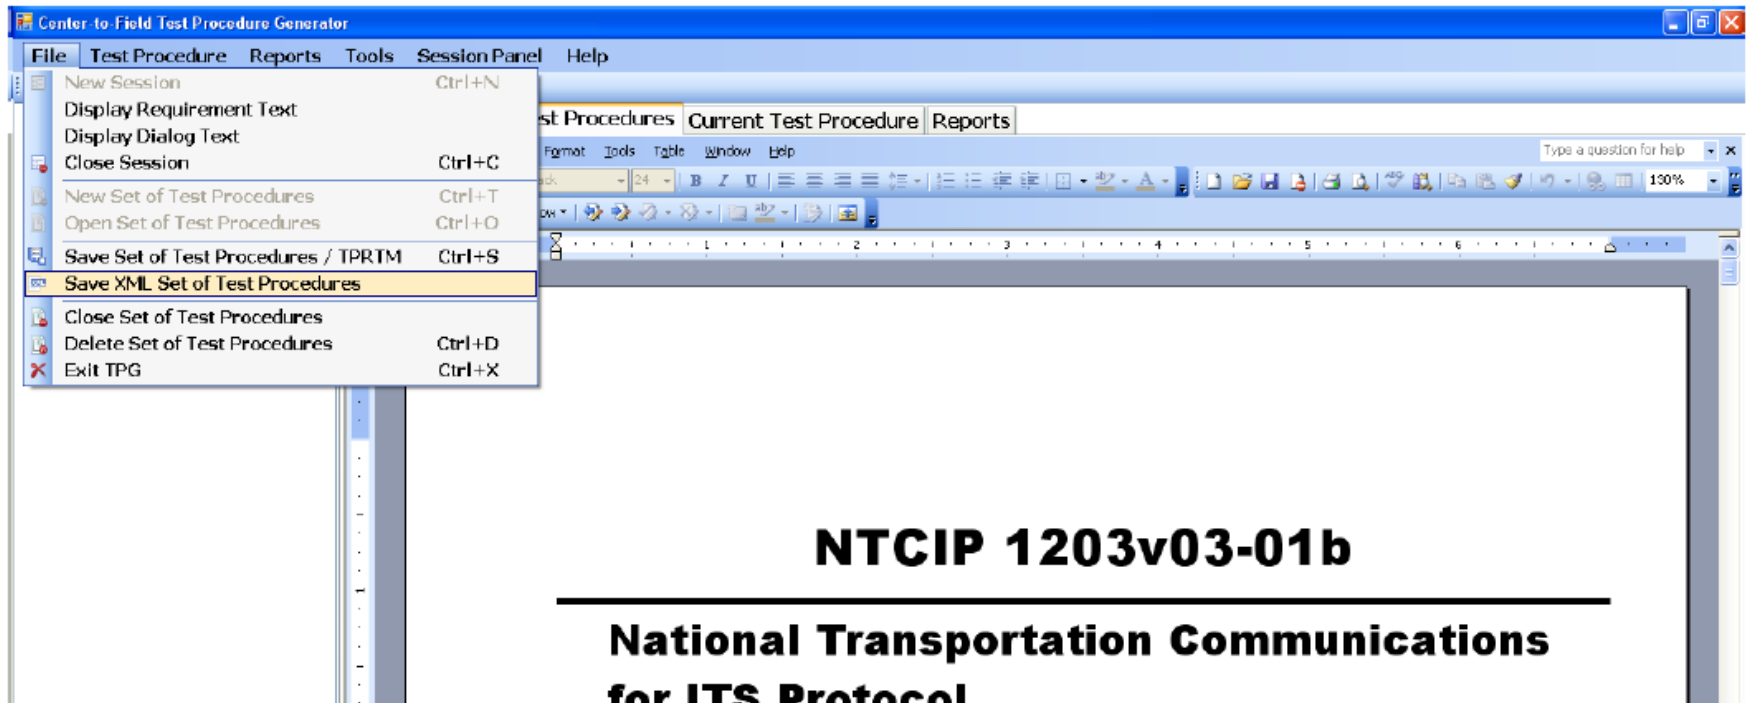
Center-to-Field Test Procedure Generator

File Test Procedure Reports Tools Session Panel Help

New Session Ctrl+N
Display Requirement Text
Display Dialog Text
Close Session Ctrl+C
New Set of Test Procedures Ctrl+T
Open Set of Test Procedures Ctrl+O
Save Set of Test Procedures / TPRTM Ctrl+S
Save XML Set of Test Procedures
Close Set of Test Procedures
Delete Set of Test Procedures Ctrl+D
Exit TPG Ctrl+X

st Procedures Current Test Procedure Reports

Format Tools Table Window Help

Type a question for help

24

130%

NTCIP 1203v03-01b

National Transportation Communications for ITS Protocol